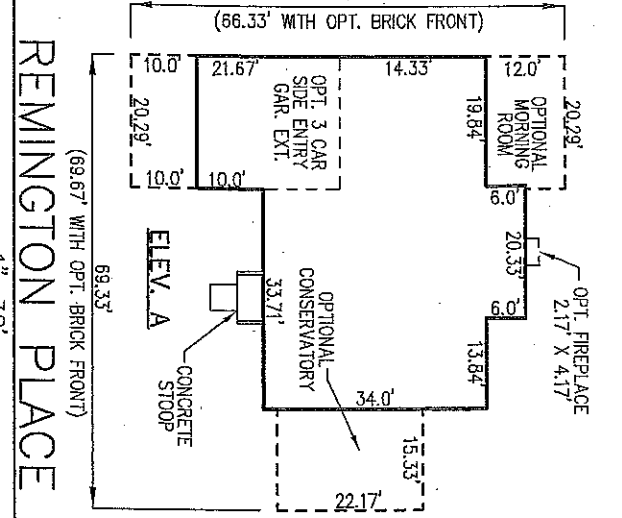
(66.33' WITH OPT. BRICK FRONT)

10.0'
21.67'
14.33'
12.0'
20.29'
OPT. 3 CAR SIDE ENTRY GAR. EXT.
19.84'
OPTIONAL MORNING ROOM
20.29'
10.0'
10.0'
6.0'
REMINGTON PLACE
(69.67' WITH OPT. BRICK FRONT)
69.33'
ELEV. A
20.33'
OPT. FIREPLACE 2.17' X 4.17'
33.71'
OPTIONAL CONSERVATORY
6.0'
CONCRETE STOOP
13.84'
34.0'
15.33'
22.17'
1" = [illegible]